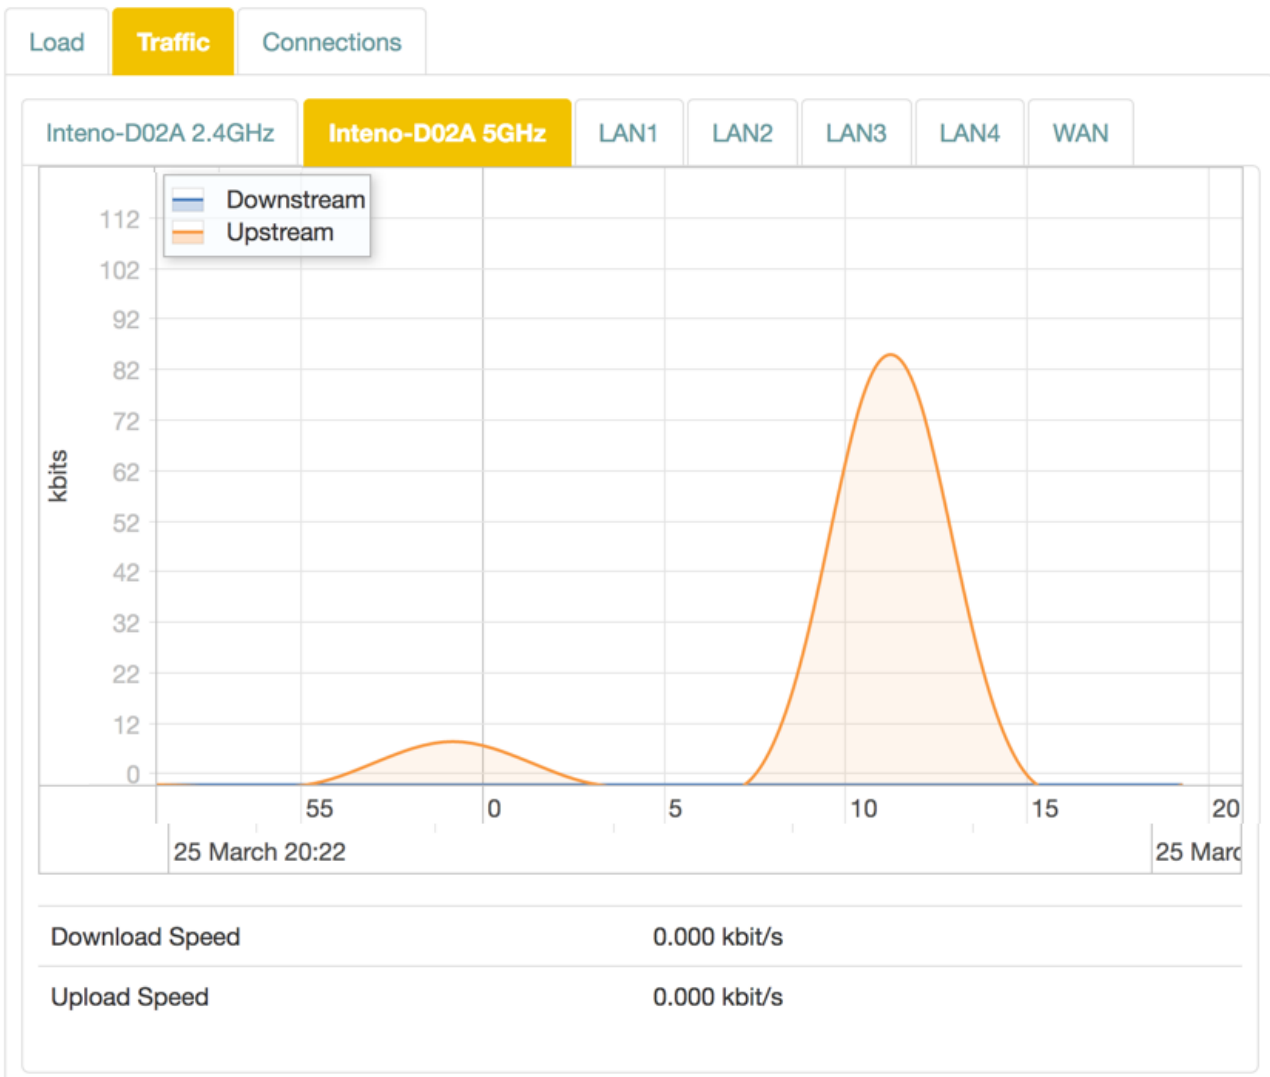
Load Traffic Connections

Inteno-D02A 2.4GHz Inteno-D02A 5GHz LAN1 LAN2 LAN3 LAN4 WAN

Downstream
Upstream

112
102
92
82
72
62
52
42
32
22
12
0

kbits

55 0 5 10 15 20

25 March 20:22

25 Marc

| Download Speed | 0.000 kbit/s |
|---|---|
| Upload Speed | 0.000 kbit/s |